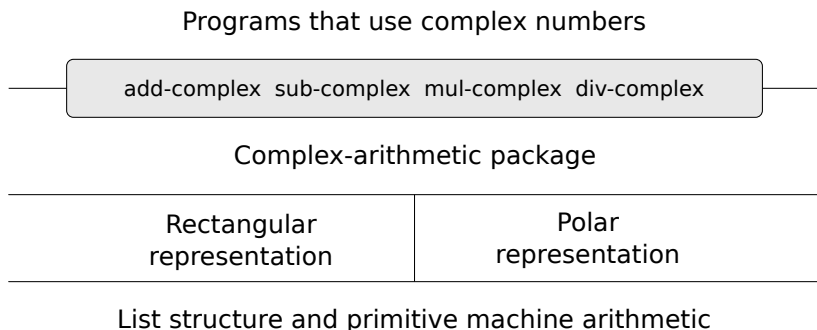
Programs that use complex numbers

add-complex sub-complex mul-complex div-complex

Complex-arithmetic package

Rectangular representation

Polar representation

List structure and primitive machine arithmetic